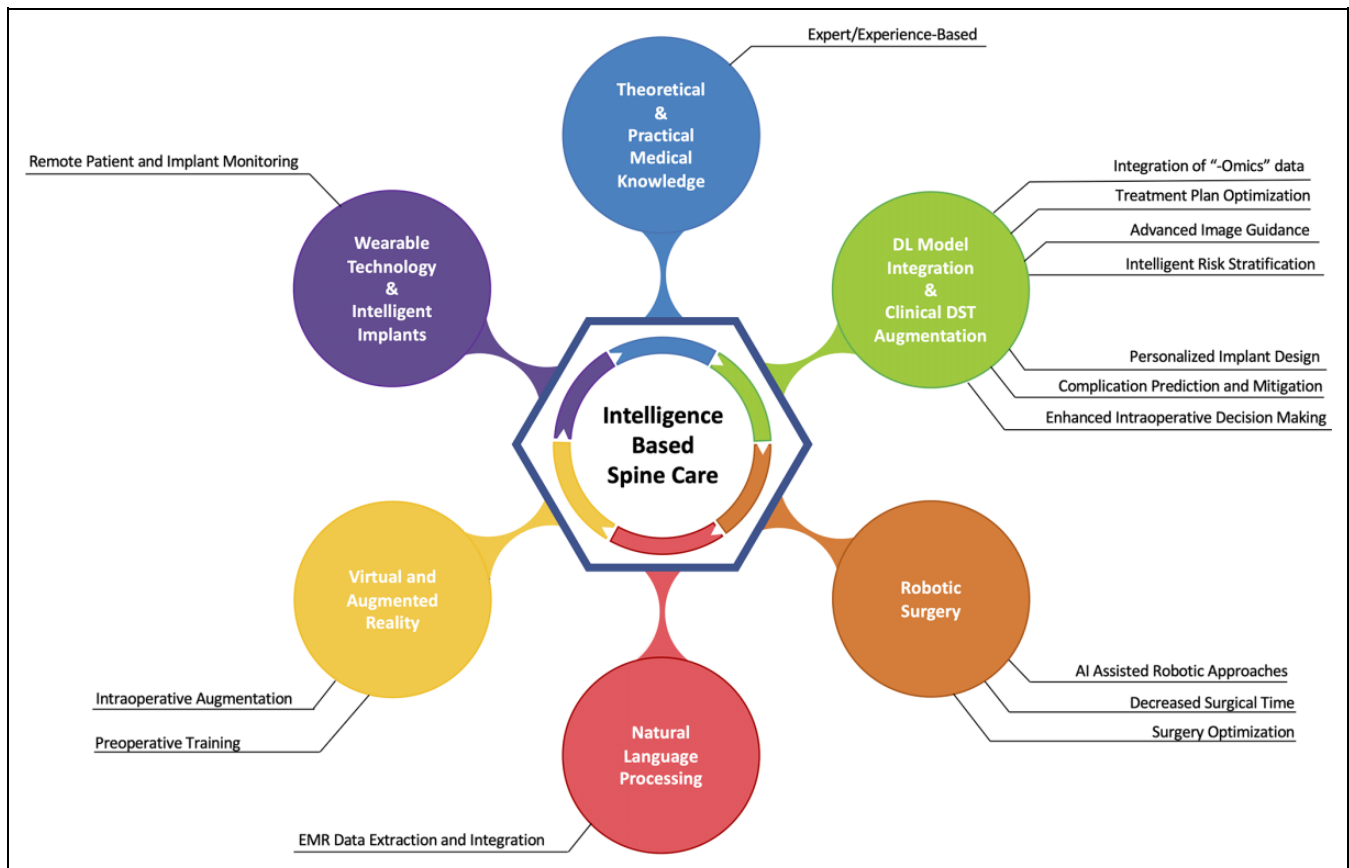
Expert/Experience-Based

Theoretical & Practical Medical Knowledge

Remote Patient and Implant Monitoring

Wearable Technology & Intelligent Implants

Integration of "-Omics" data
Treatment Plan Optimization
Advanced Image Guidance
Intelligent Risk Stratification

DL Model Integration & Clinical DST Augmentation

Personalized Implant Design
Complication Prediction and Mitigation
Enhanced Intraoperative Decision Making

Intelligence Based Spine Care

Virtual and Augmented Reality

Robotic Surgery

AI Assisted Robotic Approaches
Decreased Surgical Time
Surgery Optimization

Intraoperative Augmentation
Preoperative Training

Natural Language Processing

EMR Data Extraction and Integration